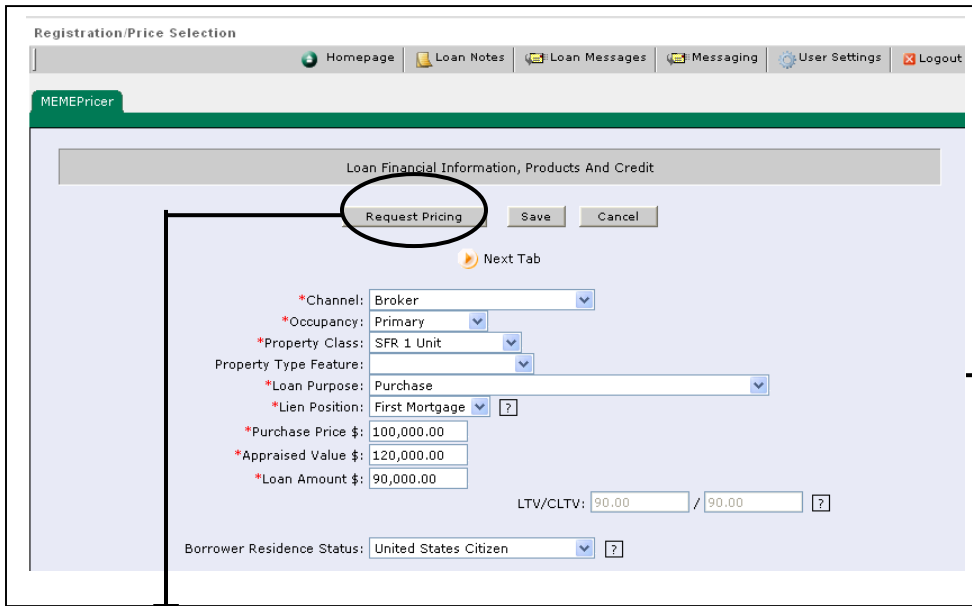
Registration/Price Selection

Homepage | Loan Notes | Loan Messages | Messaging | User Settings | Logout

MEMEPricer

Loan Financial Information, Products And Credit

Request Pricing Save Cancel

Next Tab

*Channel: Broker
*Occupancy: Primary
*Property Class: SFR 1 Unit
Property Type Feature:
*Loan Purpose: Purchase
*Lien Position: First Mortgage ?
*Purchase Price $: 100,000.00
*Appraised Value $: 120,000.00
*Loan Amount $: 90,000.00
LTV/CLTV: 90.00 / 90.00 ?

Borrower Residence Status: United States Citizen ?